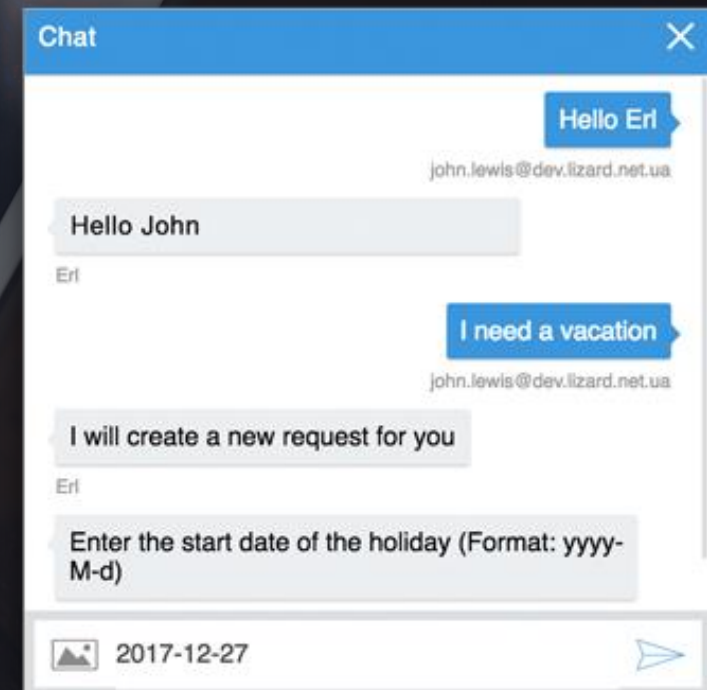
Chat

Hello Erl

john.lewis@dev.lizard.net.ua

Hello John

Erl

I need a vacation

john.lewis@dev.lizard.net.ua

I will create a new request for you

Erl

Enter the start date of the holiday (Format: yyyy-M-d)

2017-12-27